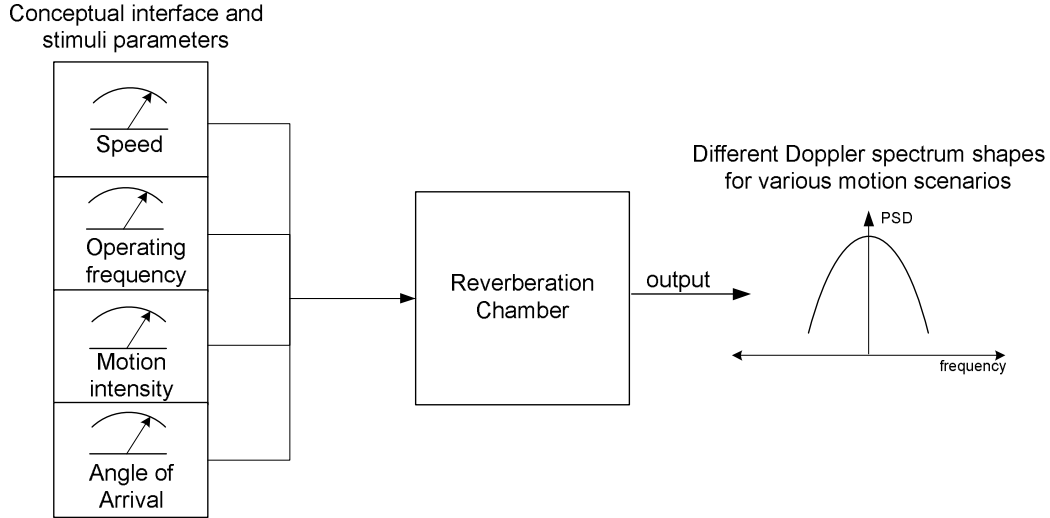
Conceptual interface and stimuli parameters

Speed

Operating frequency

Motion intensity

Angle of Arrival

Reverberation Chamber

output

Different Doppler spectrum shapes for various motion scenarios

PSD

frequency